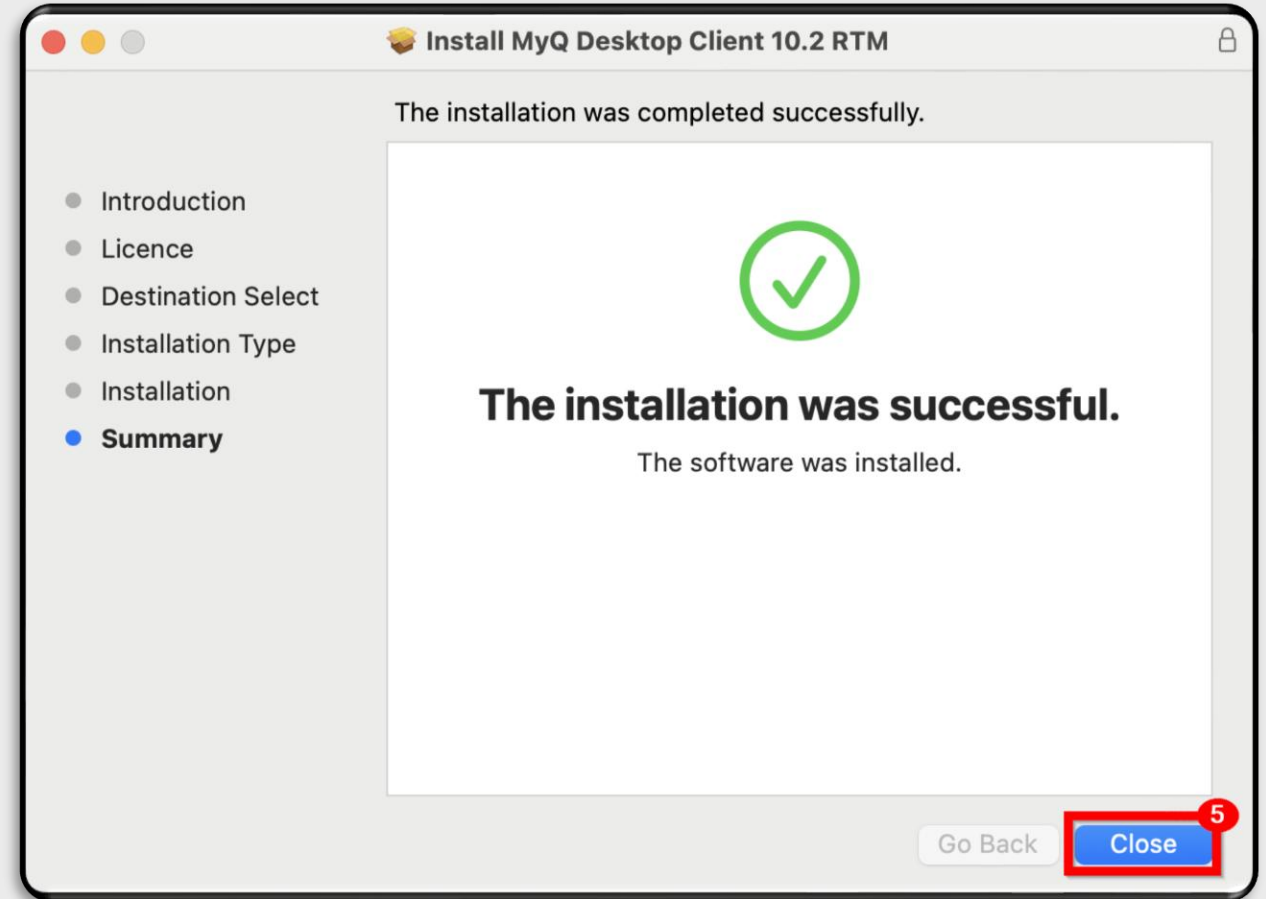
Install MyQ Desktop Client 10.2 RTM

The installation was completed successfully.

Introduction
Licence
Destination Select
Installation Type
Installation
Summary

The installation was successful.

The software was installed.

Go Back
Close
5